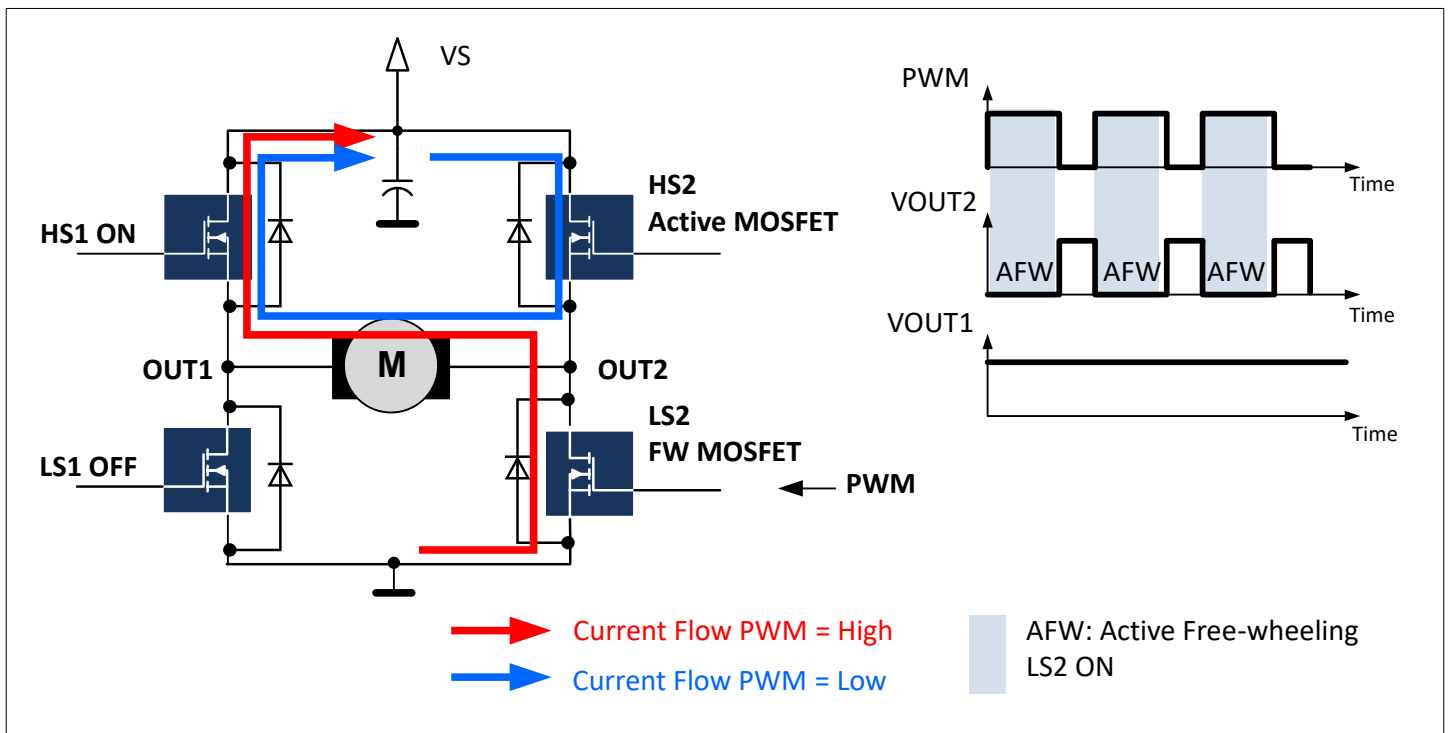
VS

HS1 ON

HS2
Active MOSFET

OUT1

M

OUT2

LS1 OFF

LS2
FW MOSFET

PWM

PWM

Time

VOUT2

AFW AFW AFW

Time

VOUT1

Time

Current Flow PWM = High

Current Flow PWM = Low

AFW: Active Free-wheeling
LS2 ON